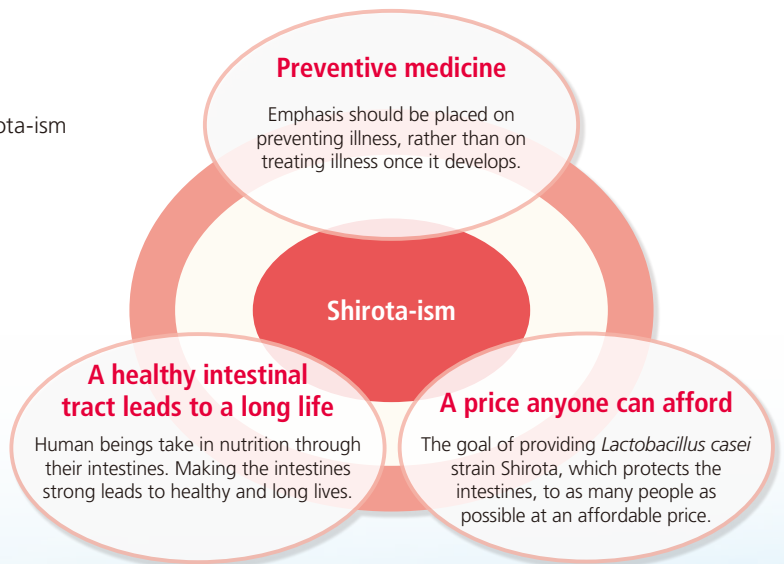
ota-ism

Preventive medicine

Emphasis should be placed on preventing illness, rather than on treating illness once it develops.

Shirota-ism

A healthy intestinal tract leads to a long life

Human beings take in nutrition through their intestines. Making the intestines strong leads to healthy and long lives.

A price anyone can afford

The goal of providing *Lactobacillus casei* strain Shirota, which protects the intestines, to as many people as possible at an affordable price.